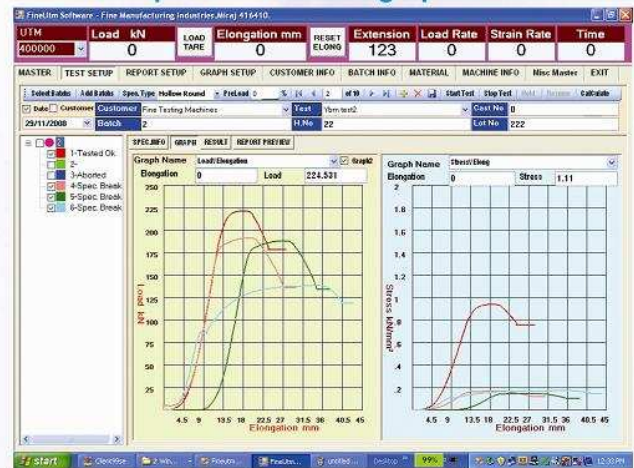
FineUtm Software - Fine Manufacturing industries,Miraj 416410.

| UTM | Load kN | LOAD TARE | Elongation mm | RESET ELONG | Extension | Load Rate | Strain Rate | Time |
|---|---|---|---|---|---|---|---|---|
| 400000 | 0 | | 0 | | 123 | 0 | 0 | 0 |

MASTER | TEST SETUP | REPORT SETUP | GRAPH SETUP | CUSTOMER INFO | BATCH INFO | MATERIAL | MACHINE INFO | Misc Master | EXIT

Select Batchs | Add Batchs | Spec.Type Hollow Round | PreLoad 0 | % | 2 | of 10 | Start Test | Stop Test | Hold | Resume | Callibrate

Date | Customer | Customer Fine Testing Machines | Test Ybm test2 | Cast No 0

29/11/2008 | Batch 2 | H.No 22 | Lot No 222

1-Tested Ok
2-
3-Aborted
4-Spec. Break
5-Spec. Break
6-Spec. Break

SPEC.INFO | GRAPH | RESULT | REPORT PREVIEW

Graph Name Load/Elongation | Graph2
Elongation 0 | Load 224.531

250, 225, 200, 175, 150, 125, 100, 75, 50, 25
Load kN
4.5 9 13.5 18 22.5 27 31.5 36 40.5 45
Elongation mm

Graph Name Stress/Elong
Elongation 0 | Stress 1.11

2, 1.8, 1.6, 1.4, 1.2, 1, .8, .6, .4, .2
Stress kN/mm²
4.5 9 13.5 18 22.5 27 31.5 36 40.5 45
Elongation mm

start | 99% | 12:33 PM